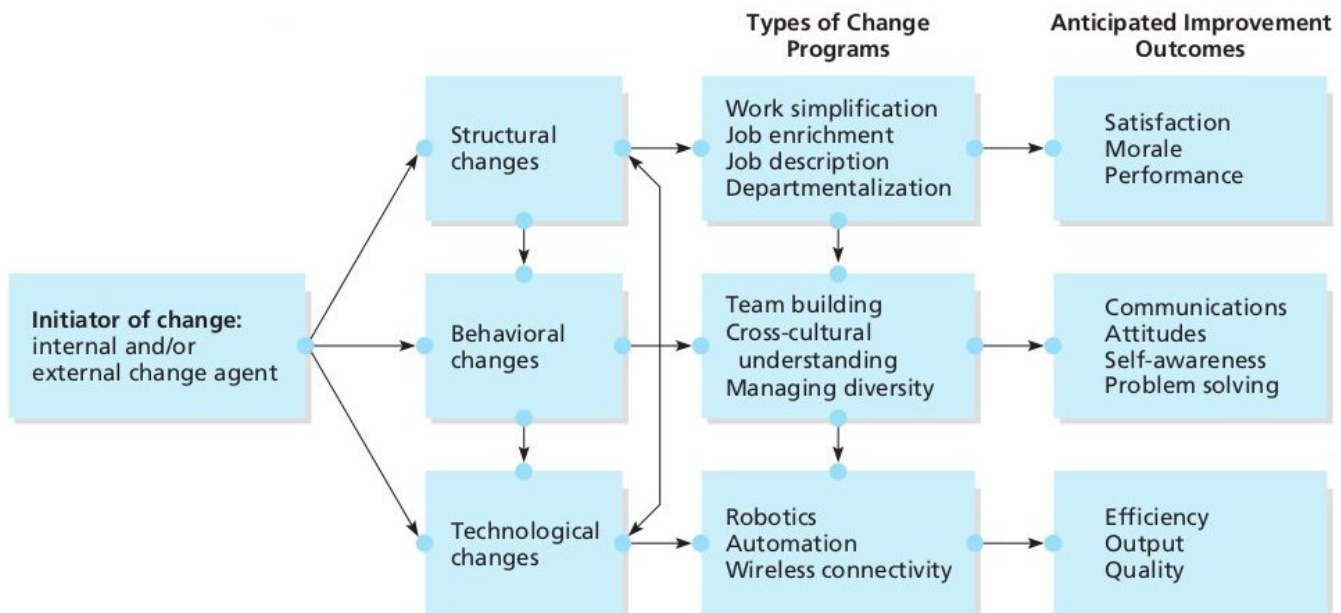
Types of Change Programs

Anticipated Improvement Outcomes

Initiator of change: internal and/or external change agent

Structural changes

Behavioral changes

Technological changes

Work simplification
Job enrichment
Job description
Departmentalization

Team building
Cross-cultural understanding
Managing diversity

Robotics
Automation
Wireless connectivity

Satisfaction
Morale
Performance

Communications
Attitudes
Self-awareness
Problem solving

Efficiency
Output
Quality